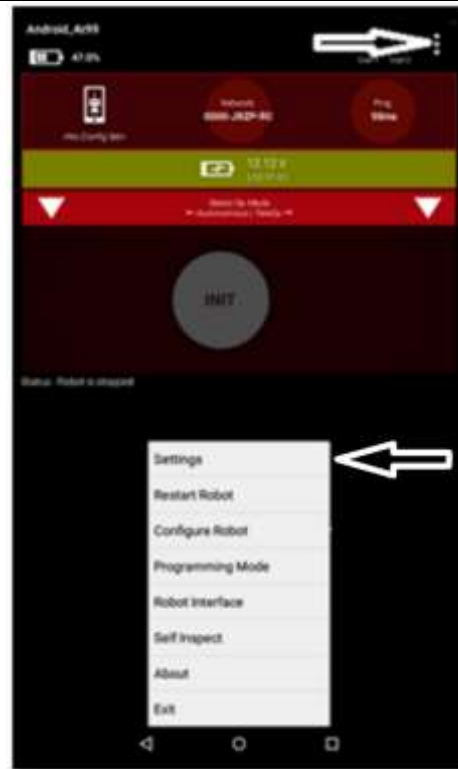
Android_Ar99

47.0%

User1 User2

No Config Set

Network
0000-J82P-RC

Ping
58ms

12.12 V

Select Op Mode
◂ Autonomous | Teleop ▸

INIT

Status: Robot is stopped

Settings

Restart Robot

Configure Robot

Programming Mode

Robot Interface

Self Inspect

About

Exit